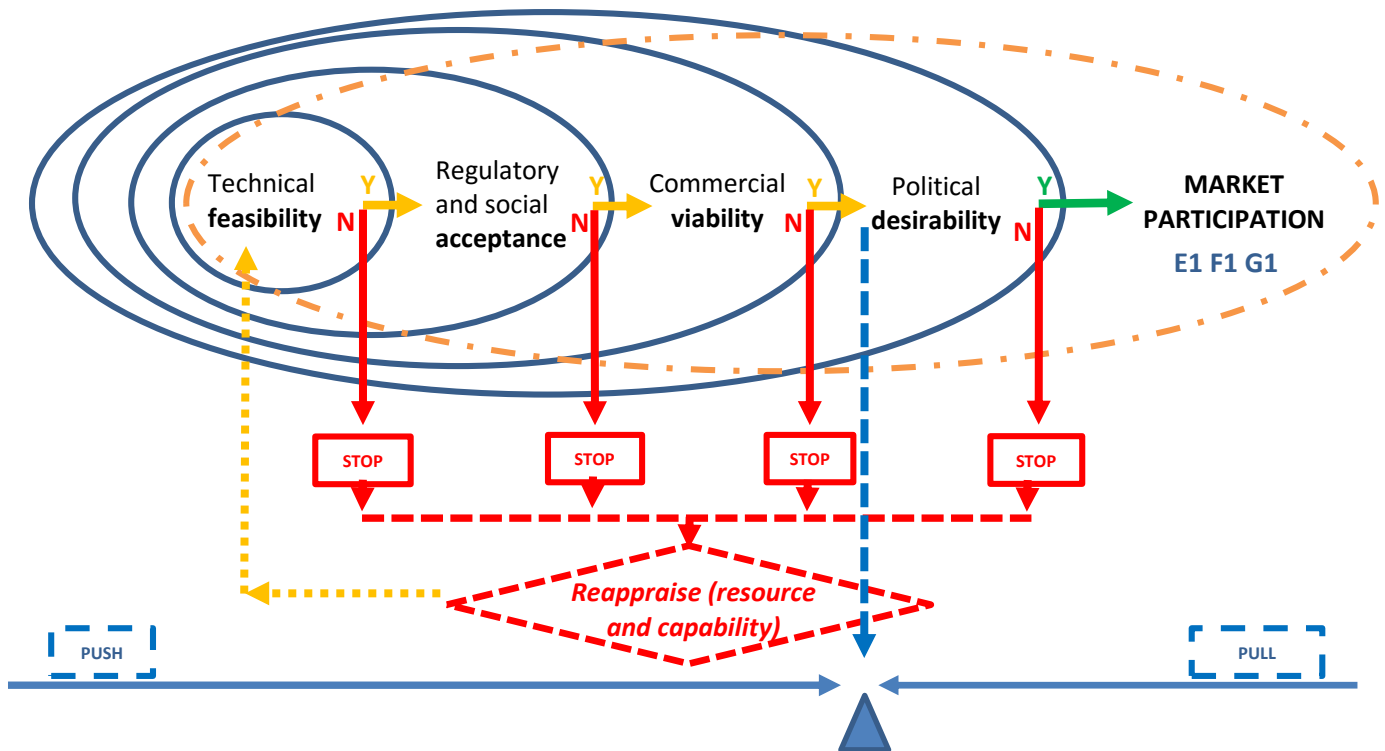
Technical feasibility

Y

N

Regulatory and social acceptance

Y

N

Commercial viability

Y

N

Political desirability

Y

N

MARKET PARTICIPATION

E1 F1 G1

STOP

STOP

STOP

STOP

Reappraise (resource and capability)

PUSH

PULL